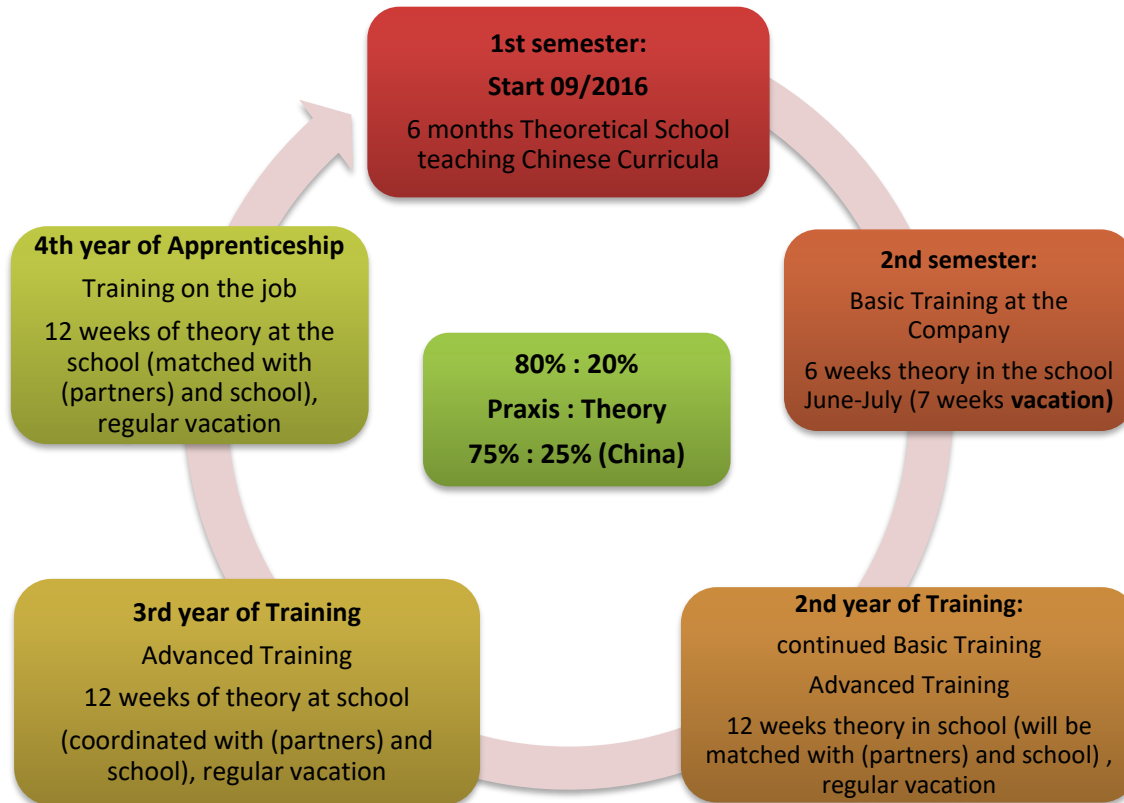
1st semester:

Start 09/2016

6 months Theoretical School teaching Chinese Curricula

2nd semester:

Basic Training at the Company

6 weeks theory in the school June-July (7 weeks vacation)

2nd year of Training:

continued Basic Training

Advanced Training

12 weeks theory in school (will be matched with (partners) and school) , regular vacation

3rd year of Training

Advanced Training

12 weeks of theory at school

(coordinated with (partners) and school), regular vacation

4th year of Apprenticeship

Training on the job

12 weeks of theory at the school (matched with (partners) and school), regular vacation

80% : 20%

Praxis : Theory

75% : 25% (China)